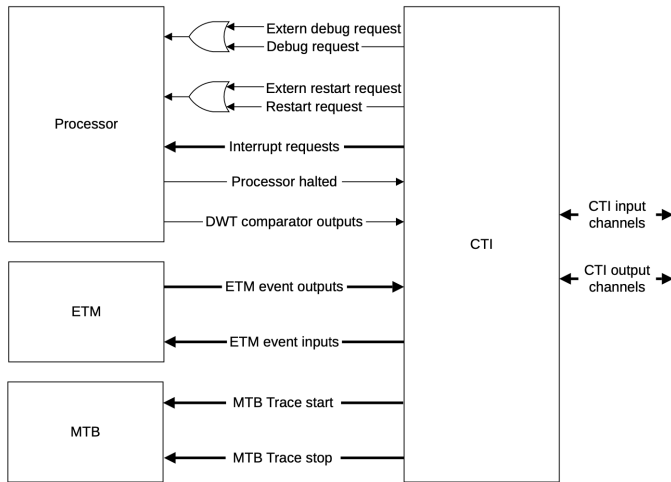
Extern debug request
Debug request
Extern restart request
Restart request
Processor
Interrupt requests
Processor halted
DWT comparator outputs
CTI
CTI input channels
CTI output channels
ETM
ETM event outputs
ETM event inputs
MTB
MTB Trace start
MTB Trace stop